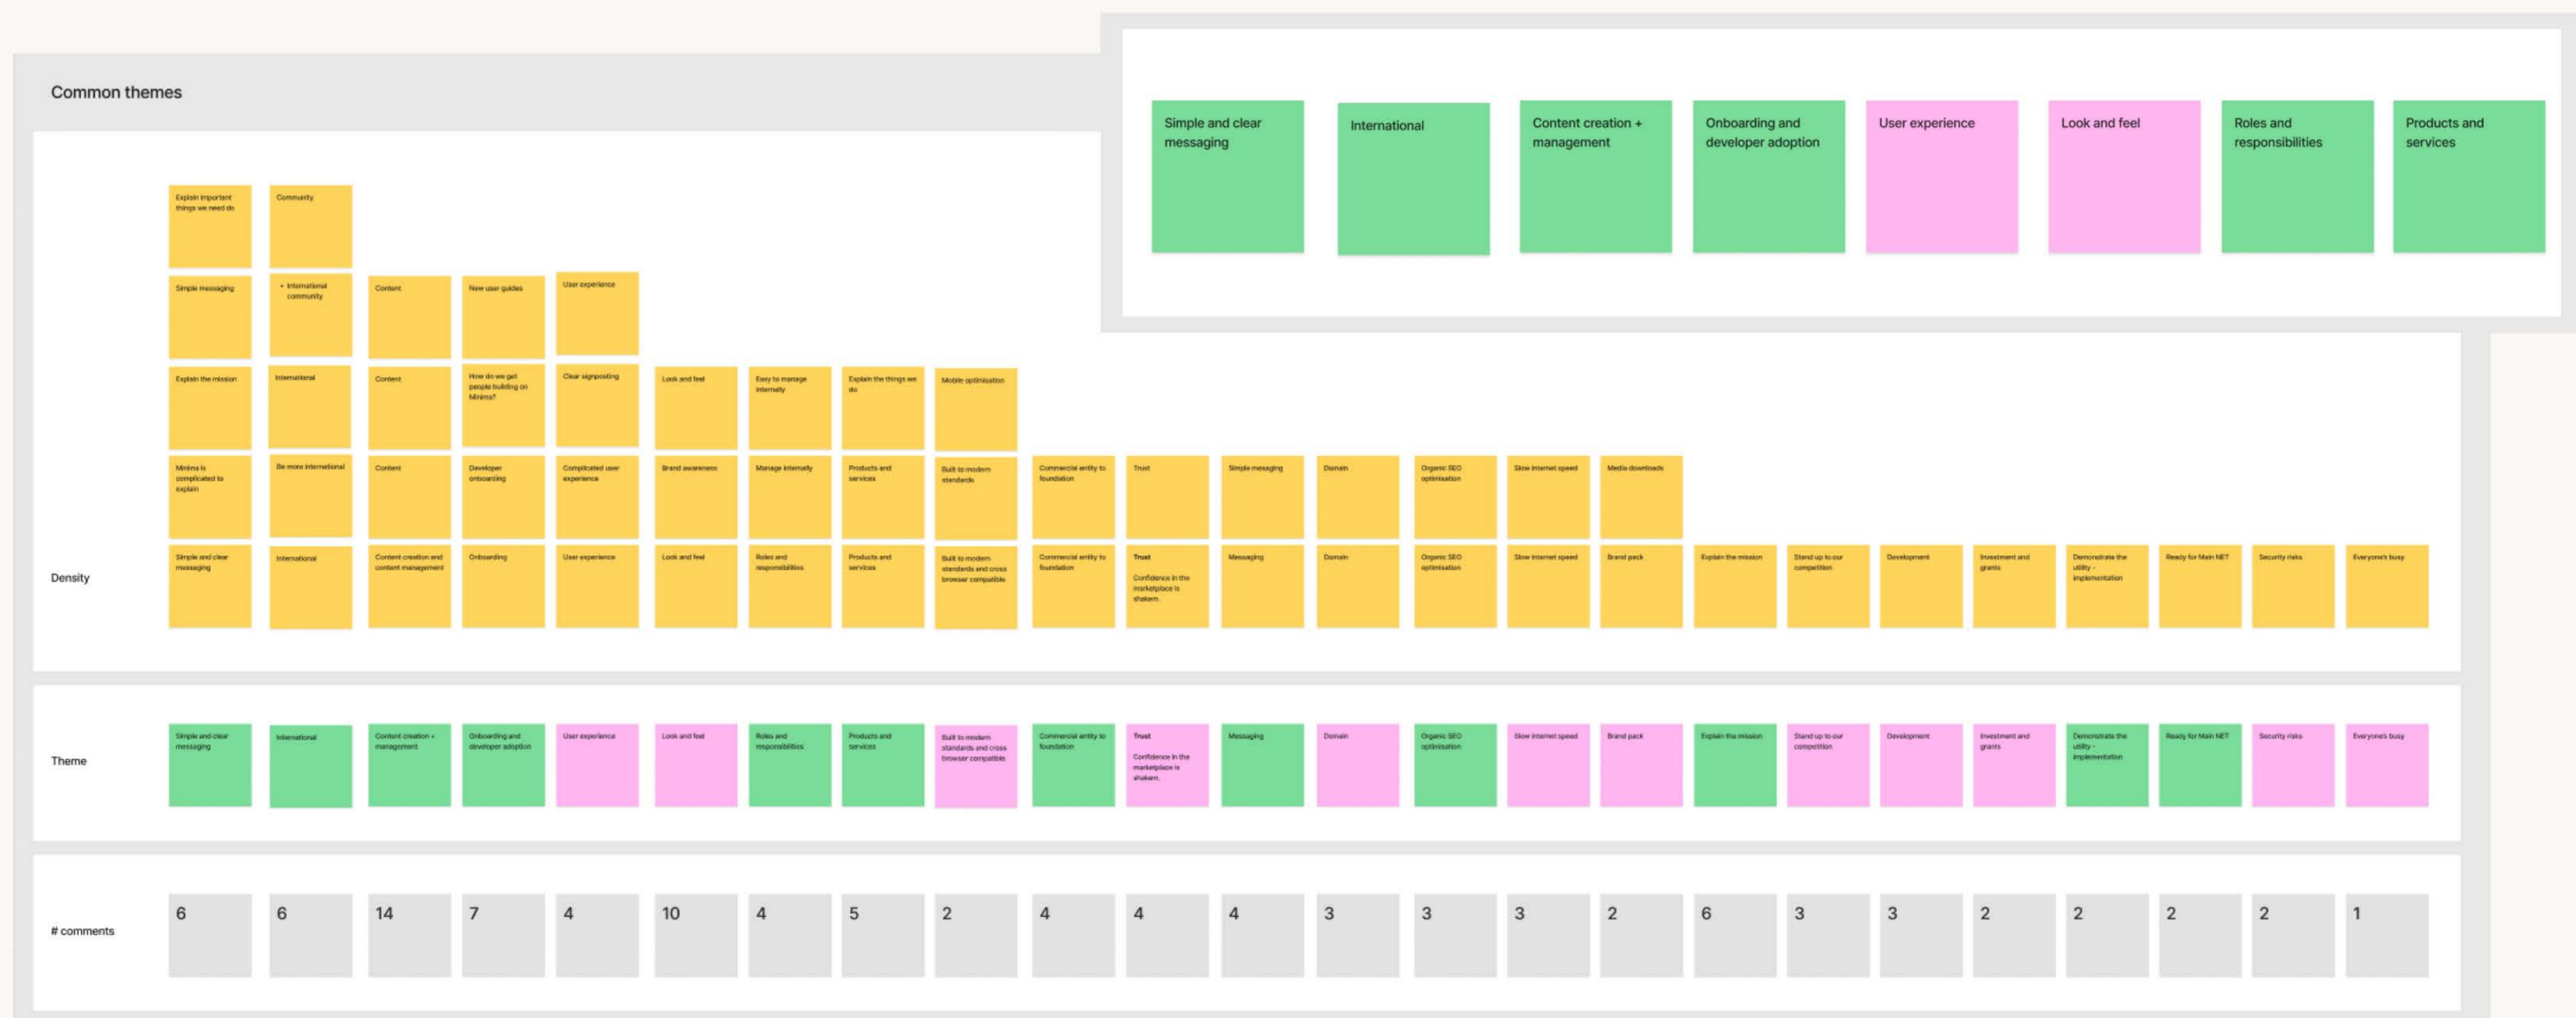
Common themes

Simple and clear messaging

International

Content creation + management

Onboarding and developer adoption

User experience

Look and feel

Roles and responsibilities

Products and services

Explain important things we need do

Community

Simple messaging

+ International community

Content

New user guides

User experience

Explain the mission

International

Content

How do we get people building on Minima?

Clear signposting

Look and feel

Easy to manage internally

Explain the things we do

Mobile optimisation

Minima is complicated to explain

Be more international

Content

Developer onboarding

Complicated user experience

Brand awareness

Manage internally

Products and services

Built to modern standards

Commercial entity to foundation

Trust

Simple messaging

Domain

Organic SEO optimisation

Slow internet speed

Media downloads

Density

Simple and clear messaging

International

Content creation and content management

Onboarding

User experience

Look and feel

Roles and responsibilities

Products and services

Built to modern standards and cross browser compatible

Commercial entity to foundation

Trust Confidence in the marketplace is shaken.

Messaging

Domain

Organic SEO optimisation

Slow internet speed

Brand pack

Explain the mission

Stand up to our competition

Development

Investment and grants

Demonstrate the utility - implementation

Ready for Main NET

Security risks

Everyone's busy

Theme

Simple and clear messaging

International

Content creation + management

Onboarding and developer adoption

User experience

Look and feel

Roles and responsibilities

Products and services

Built to modern standards and cross browser compatible

Commercial entity to foundation

Trust Confidence in the marketplace is shaken.

Messaging

Domain

Organic SEO optimisation

Slow internet speed

Brand pack

Explain the mission

Stand up to our competition

Development

Investment and grants

Demonstrate the utility - implementation

Ready for Main NET

Security risks

Everyone's busy

# comments

| 6 | 6 | 14 | 7 | 4 | 10 | 4 | 5 | 2 | 4 | 4 | 4 | 3 | 3 | 3 | 2 | 6 | 3 | 3 | 2 | 2 | 2 | 2 | 1 |